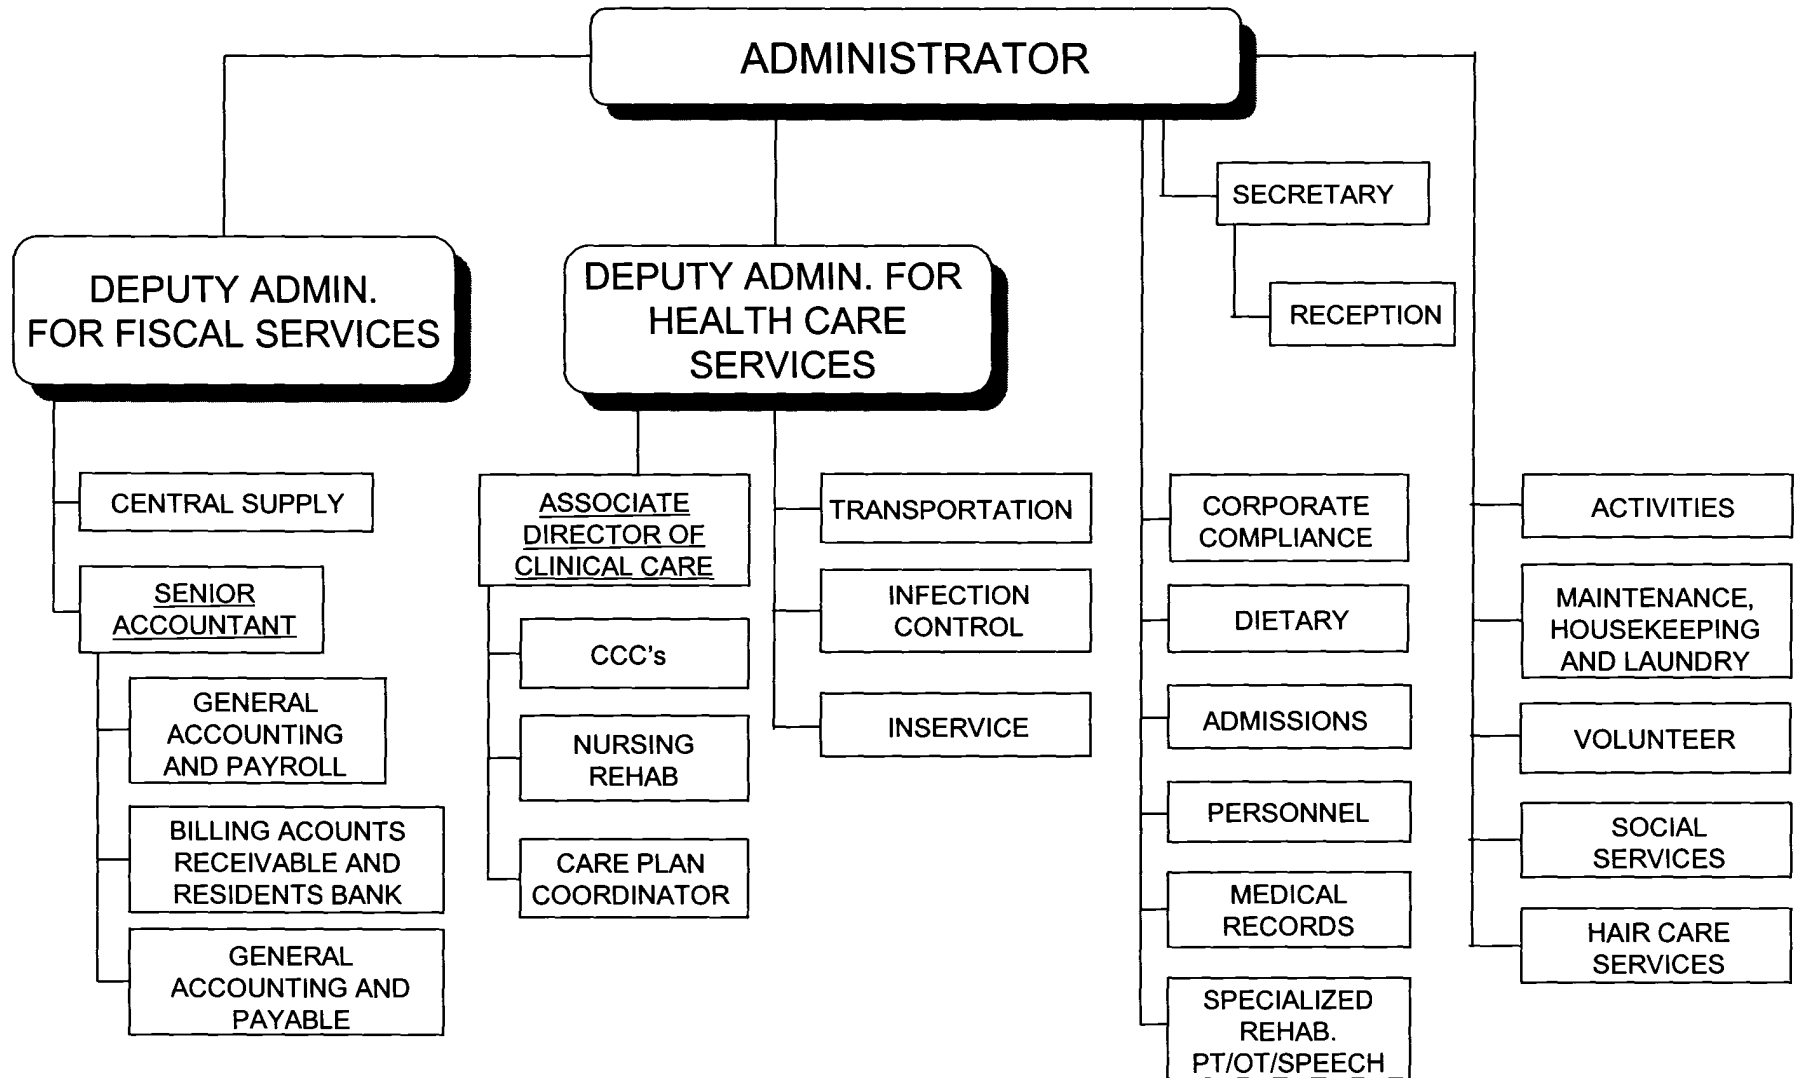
ADMINISTRATOR

DEPUTY ADMIN. FOR FISCAL SERVICES

DEPUTY ADMIN. FOR HEALTH CARE SERVICES

SECRETARY

RECEPTION

CENTRAL SUPPLY

SENIOR ACCOUNTANT

GENERAL ACCOUNTING AND PAYROLL

BILLING ACOUNTS RECEIVABLE AND RESIDENTS BANK

GENERAL ACCOUNTING AND PAYABLE

ASSOCIATE DIRECTOR OF CLINICAL CARE

CCC's

NURSING REHAB

CARE PLAN COORDINATOR

TRANSPORTATION

INFECTION CONTROL

INSERVICE

CORPORATE COMPLIANCE

DIETARY

ADMISSIONS

PERSONNEL

MEDICAL RECORDS

SPECIALIZED REHAB. PT/OT/SPEECH

ACTIVITIES

MAINTENANCE, HOUSEKEEPING AND LAUNDRY

VOLUNTEER

SOCIAL SERVICES

HAIR CARE SERVICES